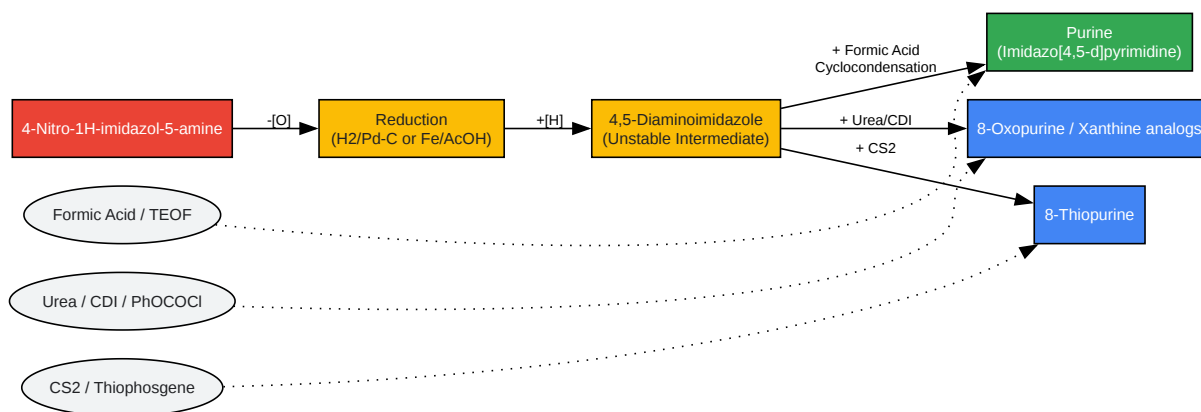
4-Nitro-1H-imidazol-5-amine

-[O]

Reduction
(H2/Pd-C or Fe/AcOH)

+[H]

4,5-Diaminoimidazole
(Unstable Intermediate)

+ Formic Acid
Cyclocondensation

+ Urea/CDI

+ CS2

Purine
(Imidazo[4,5-d]pyrimidine)

8-Oxopurine / Xanthine analogs

8-Thiopurine

Formic Acid / TEOF

Urea / CDI / PhOCOCl

CS2 / Thiophosgene